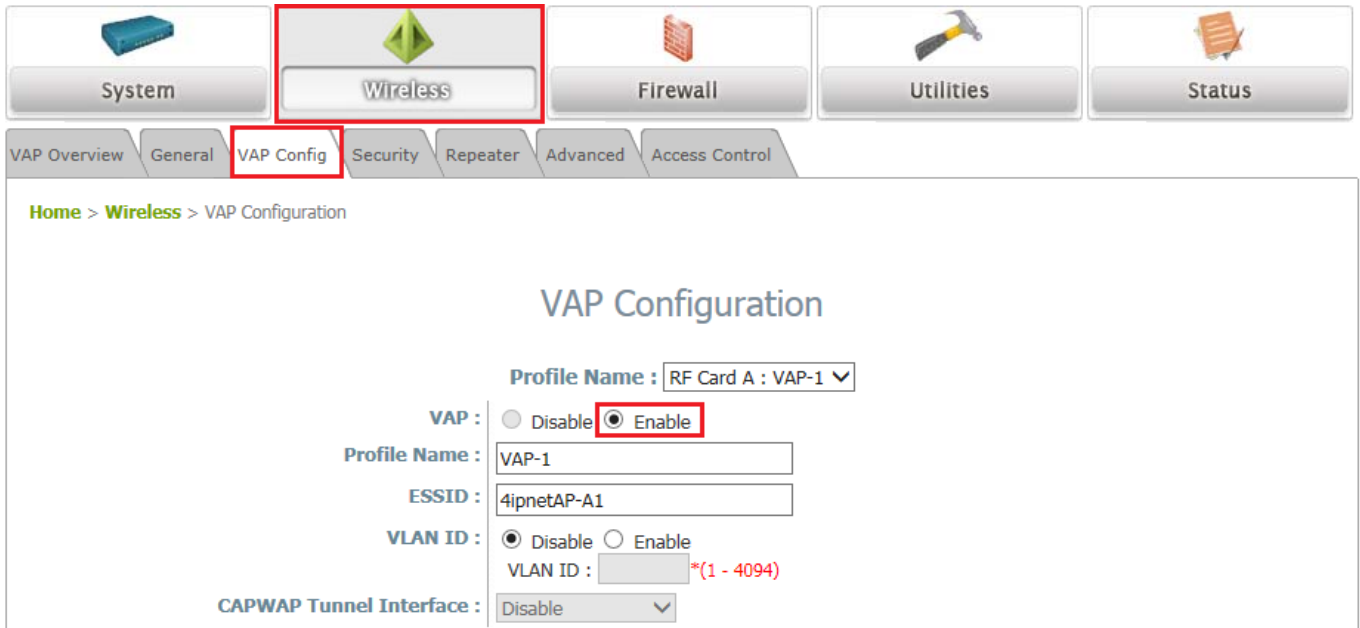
System Wireless Firewall Utilities Status

VAP Overview General VAP Config Security Repeater Advanced Access Control

Home > Wireless > VAP Configuration

VAP Configuration

Profile Name : RF Card A : VAP-1

VAP : Disable Enable

Profile Name : VAP-1

ESSID : 4ipnetAP-A1

VLAN ID : Disable Enable

VLAN ID : *(1 - 4094)

CAPWAP Tunnel Interface : Disable